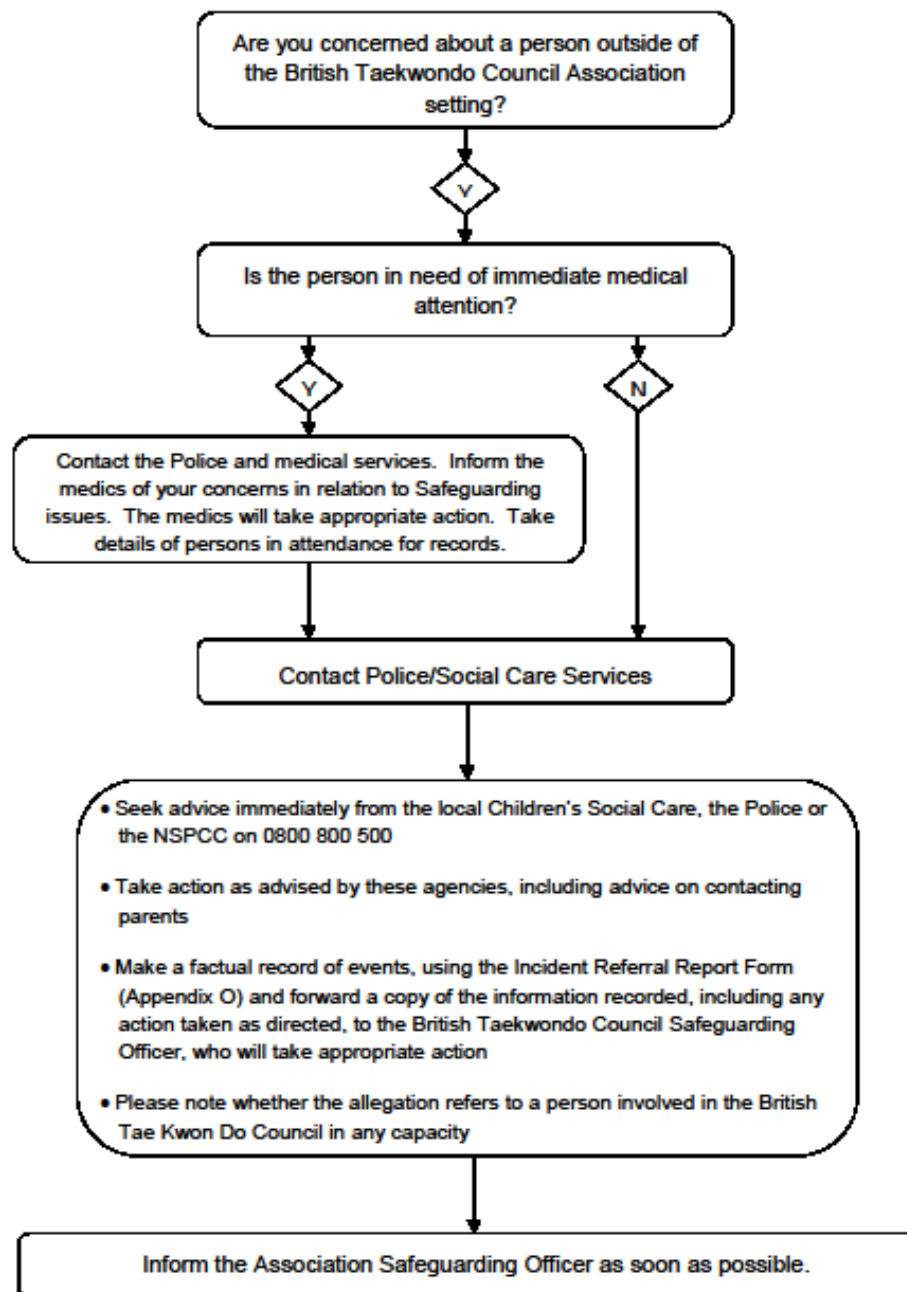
Are you concerned about a person outside of the British Taekwondo Council Association setting?

Y

Is the person in need of immediate medical attention?

Y

N

Contact the Police and medical services. Inform the medics of your concerns in relation to Safeguarding issues. The medics will take appropriate action. Take details of persons in attendance for records.

Contact Police/Social Care Services

• Seek advice immediately from the local Children's Social Care, the Police or the NSPCC on 0800 800 500

• Take action as advised by these agencies, including advice on contacting parents

• Make a factual record of events, using the Incident Referral Report Form (Appendix O) and forward a copy of the information recorded, including any action taken as directed, to the British Taekwondo Council Safeguarding Officer, who will take appropriate action

• Please note whether the allegation refers to a person involved in the British Tae Kwon Do Council in any capacity

Inform the Association Safeguarding Officer as soon as possible.